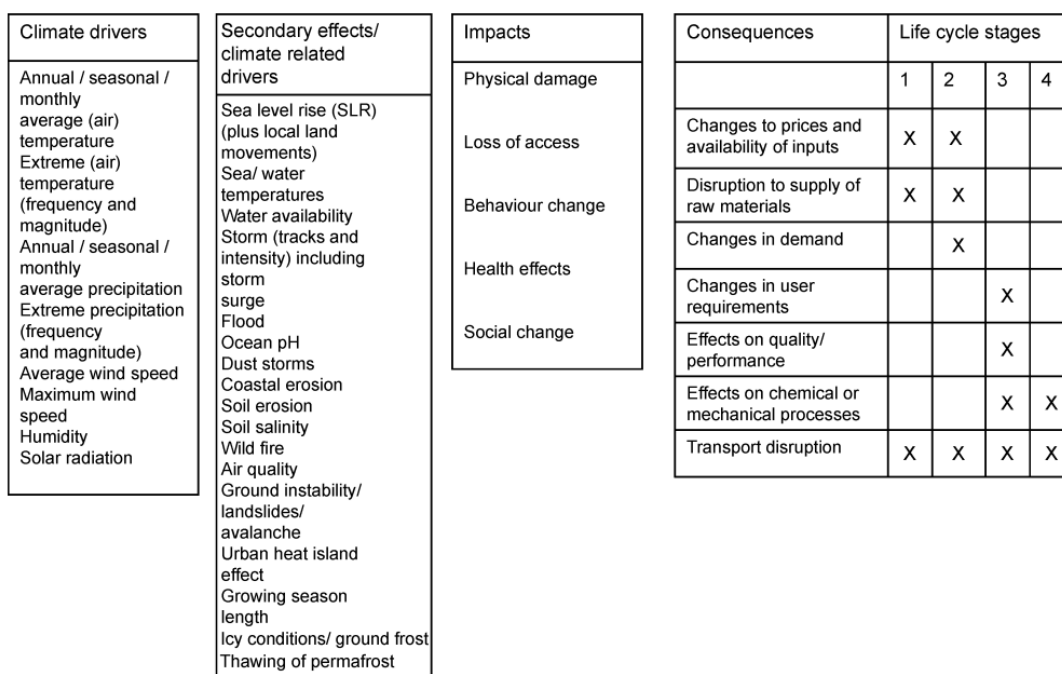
Climate drivers

Annual / seasonal / monthly average (air) temperature
Extreme (air) temperature (frequency and magnitude)
Annual / seasonal / monthly average precipitation
Extreme precipitation (frequency and magnitude)
Average wind speed
Maximum wind speed
Humidity
Solar radiation

Secondary effects/ climate related drivers

Sea level rise (SLR) (plus local land movements)
Sea/ water temperatures
Water availability
Storm (tracks and intensity) including storm surge
Flood
Ocean pH
Dust storms
Coastal erosion
Soil erosion
Soil salinity
Wild fire
Air quality
Ground instability/ landslides/ avalanche
Urban heat island effect
Growing season length
Icy conditions/ ground frost
Thawing of permafrost

Impacts

Physical damage

Loss of access

Behaviour change

Health effects

Social change

| Consequences | Life cycle stages | | | |
|---|---|---|---|---|
| | 1 | 2 | 3 | 4 |
| Changes to prices and availability of inputs | X | X | | |
| Disruption to supply of raw materials | X | X | | |
| Changes in demand | | X | | |
| Changes in user requirements | | | X | |
| Effects on quality/ performance | | | X | |
| Effects on chemical or mechanical processes | | | X | X |
| Transport disruption | X | X | X | X |